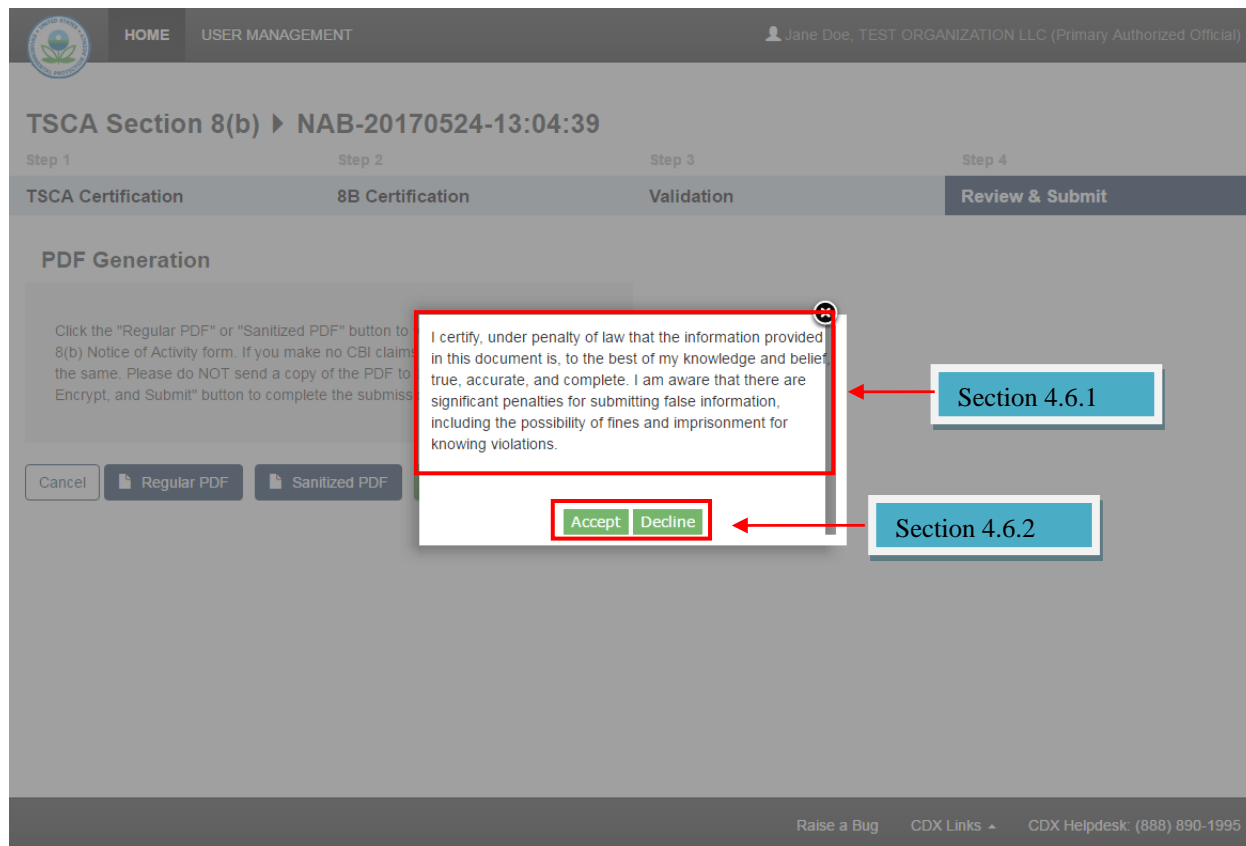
HOME USER MANAGEMENT

Jane Doe, TEST ORGANIZATION LLC (Primary Authorized Official)

TSCA Section 8(b) ▸ NAB-20170524-13:04:39

Step 1
TSCA Certification

Step 2
8B Certification

Step 3
Validation

Step 4
Review & Submit

PDF Generation

Click the "Regular PDF" or "Sanitized PDF" button to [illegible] 8(b) Notice of Activity form. If you make no CBI claims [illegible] the same. Please do NOT send a copy of the PDF to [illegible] Encrypt, and Submit" button to complete the submiss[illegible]

Cancel Regular PDF Sanitized PDF

I certify, under penalty of law that the information provided in this document is, to the best of my knowledge and belief, true, accurate, and complete. I am aware that there are significant penalties for submitting false information, including the possibility of fines and imprisonment for knowing violations.

Accept Decline

Section 4.6.1

Section 4.6.2

Raise a Bug CDX Links CDX Helpdesk: (888) 890-1995